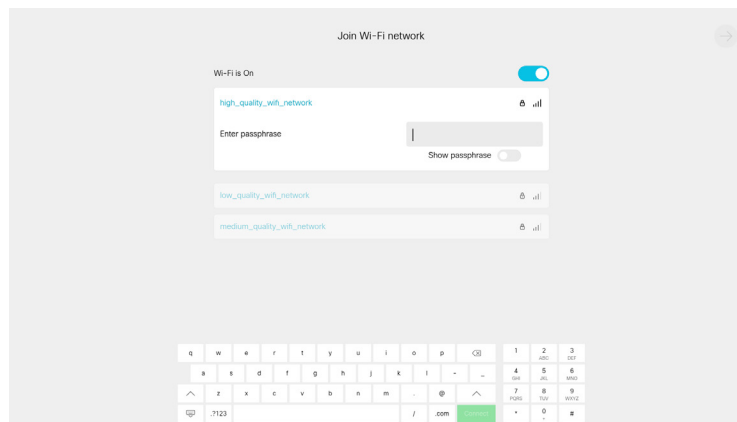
Join Wi-Fi network

Wi-Fi is On

high_quality_wifi_network

Enter passphrase

Show passphrase

low_quality_wifi_network

medium_quality_wifi_network

q w e r t y u i o p
a s d f g h j k l - _
z x c v b n m . @
.?123 / .com Connect

1 2 ABC 3 DEF
4 GHI 5 JKL 6 MNO
7 PQRS 8 TUV 9 WXYZ
* 0 + #